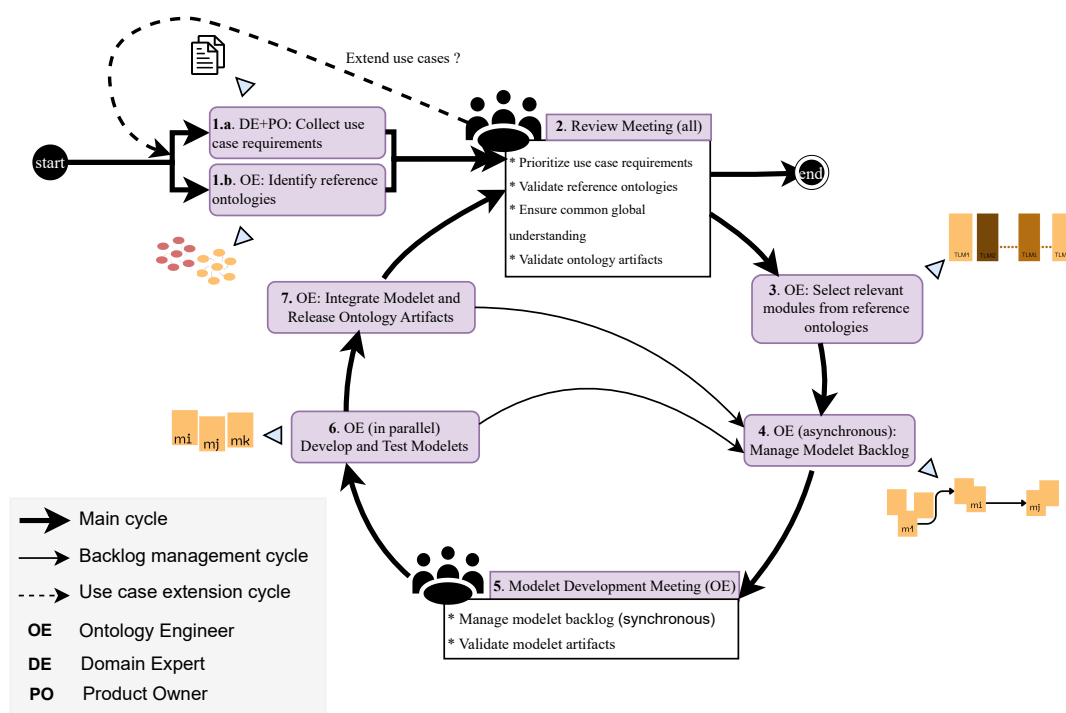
Extend use cases ?

start

1.a. DE+PO: Collect use case requirements

1.b. OE: Identify reference ontologies

2. Review Meeting (all)

* Prioritize use case requirements
* Validate reference ontologies
* Ensure common global understanding
* Validate ontology artifacts

end

TLM1 TLM2 TLMi TLMn

3. OE: Select relevant modules from reference ontologies

7. OE: Integrate Modelet and Release Ontology Artifacts

mi mj mk

6. OE (in parallel) Develop and Test Modelets

4. OE (asynchronous): Manage Modelet Backlog

m1 mi mj

5. Modelet Development Meeting (OE)

* Manage modelet backlog (synchronous)
* Validate modelet artifacts

Main cycle
Backlog management cycle
Use case extension cycle
OE Ontology Engineer
DE Domain Expert
PO Product Owner